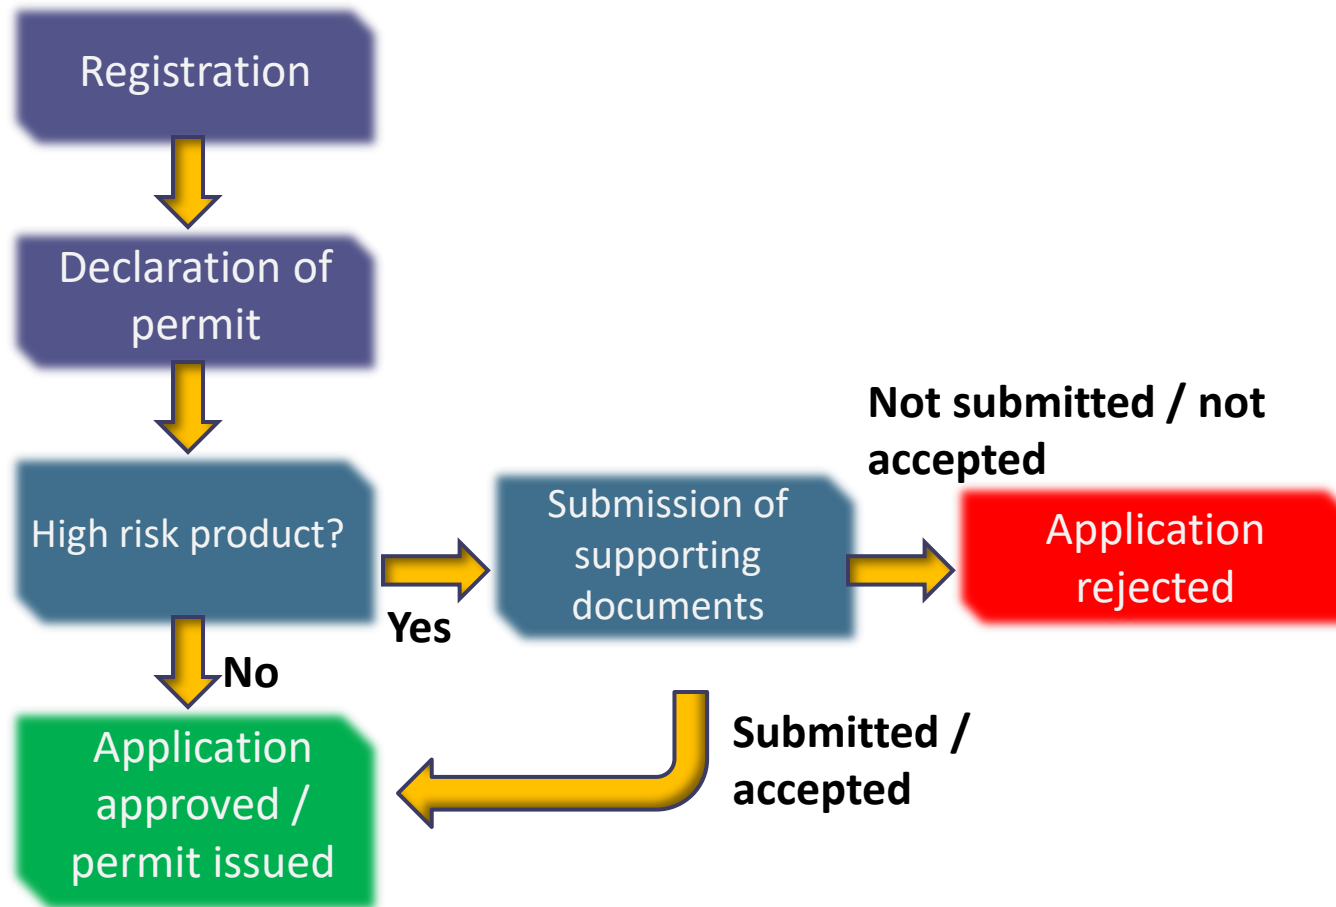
Registration

Declaration of permit

High risk product?

Yes

Submission of supporting documents

Not submitted / not accepted

Application rejected

No

Application approved / permit issued

Submitted / accepted